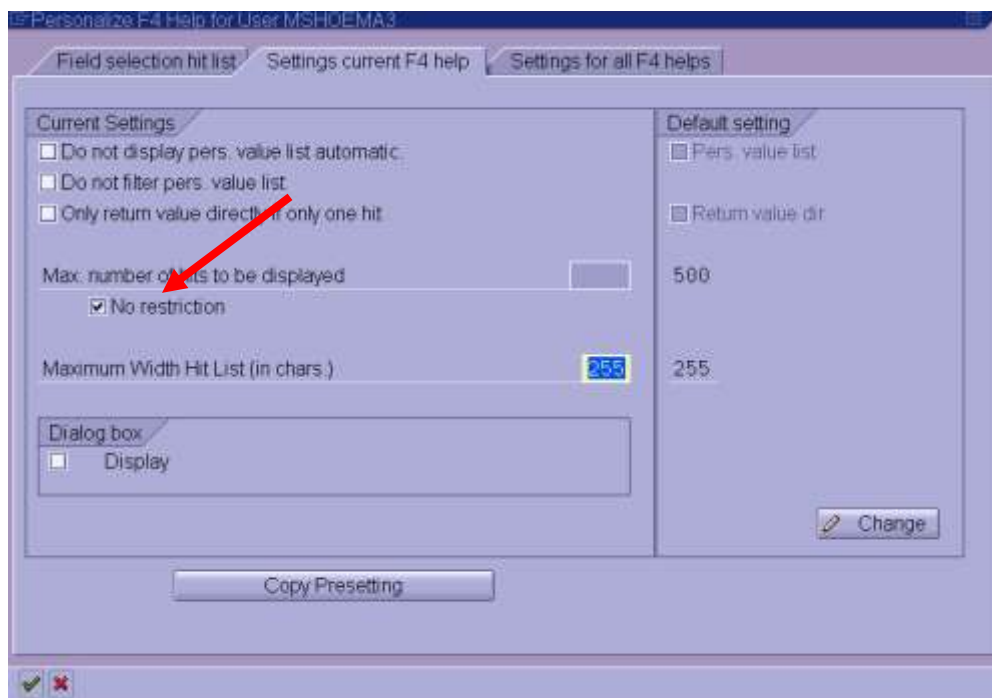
Personalize F4 Help for User MSHOEMA3

Field selection hit list

Settings current F4 help

Settings for all F4 helps

Current Settings

☐ Do not display pers. value list automatic.

☐ Do not filter pers. value list.

☐ Only return value direct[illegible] only one hit

Max. number o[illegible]s to be displayed

☑ No restriction

Maximum Width Hit List (in chars.) 255

Dialog box

☐ Display

Default setting

☐ Pers. value list

☐ Return value dir

500

255

Change

Copy Presetting